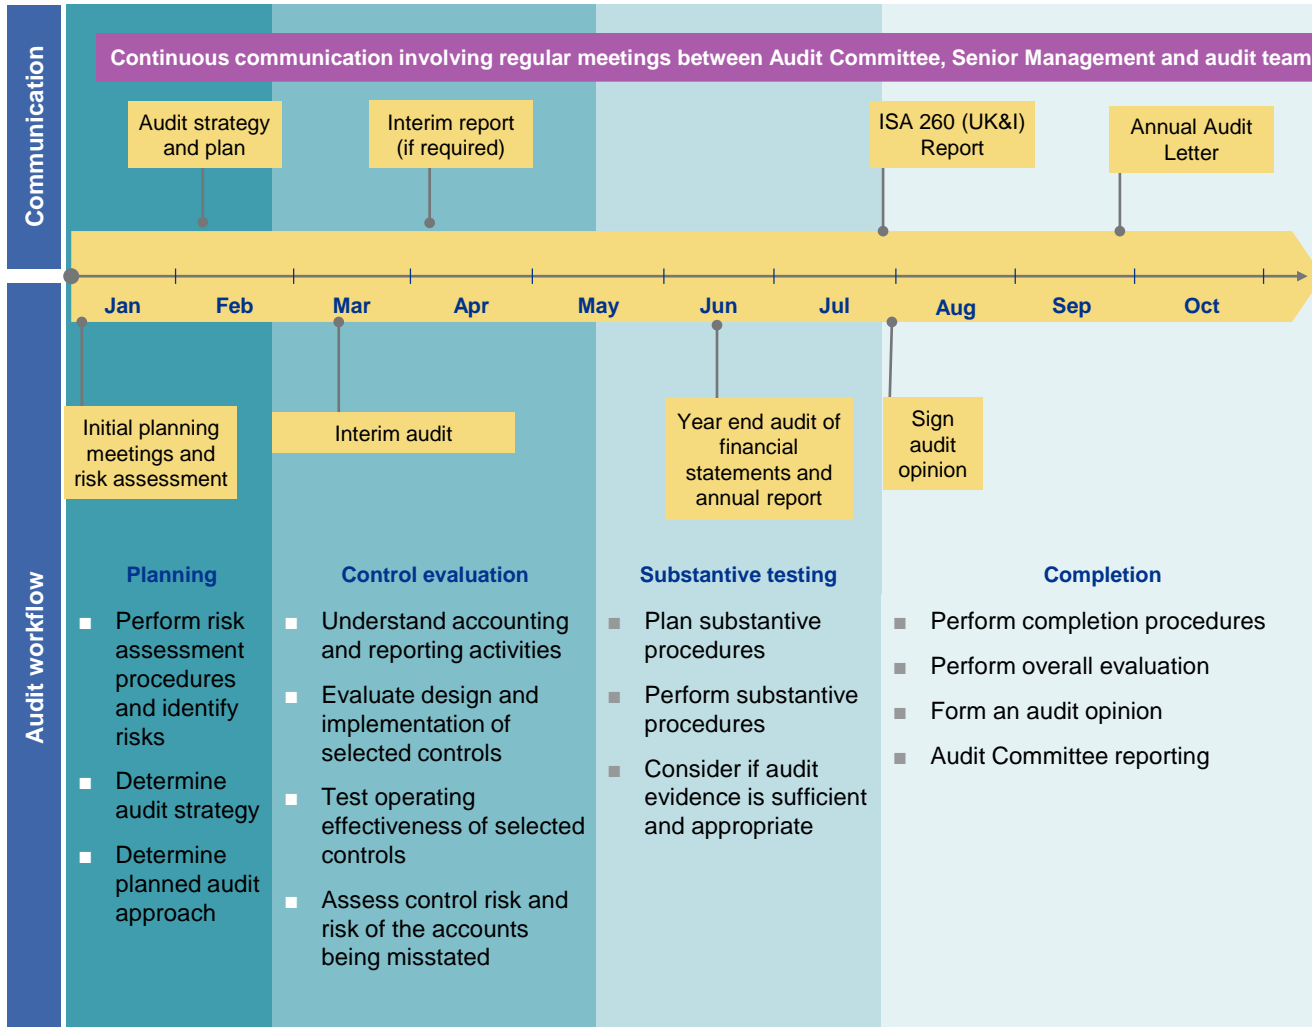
Communication

Continuous communication involving regular meetings between Audit Committee, Senior Management and audit team

Audit strategy and plan

Interim report (if required)

ISA 260 (UK&I) Report

Annual Audit Letter

Jan Feb Mar Apr May Jun Jul Aug Sep Oct

Audit workflow

Initial planning meetings and risk assessment

Interim audit

Year end audit of financial statements and annual report

Sign audit opinion

Planning

■ Perform risk assessment procedures and identify risks

■ Determine audit strategy

■ Determine planned audit approach

Control evaluation

■ Understand accounting and reporting activities

■ Evaluate design and implementation of selected controls

■ Test operating effectiveness of selected controls

■ Assess control risk and risk of the accounts being misstated

Substantive testing

■ Plan substantive procedures

■ Perform substantive procedures

■ Consider if audit evidence is sufficient and appropriate

Completion

■ Perform completion procedures

■ Perform overall evaluation

■ Form an audit opinion

■ Audit Committee reporting